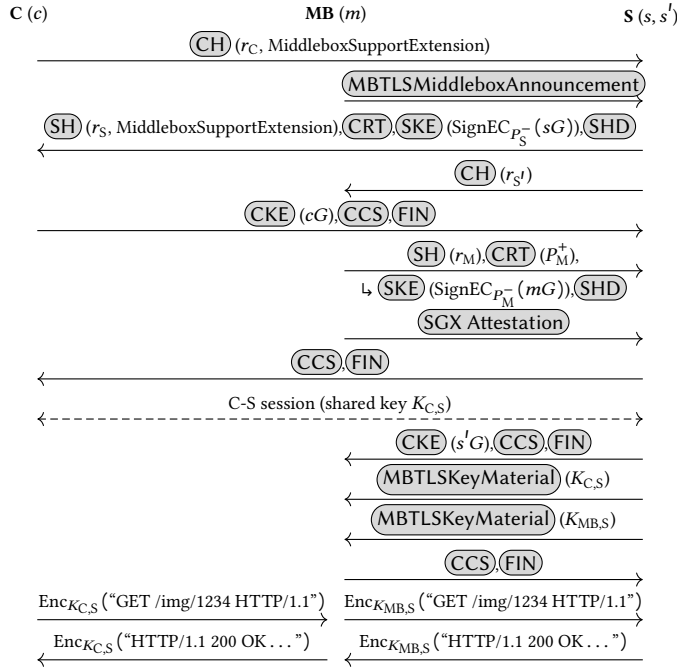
**C** $(c)$ **MB** $(m)$ **S** $(s, s')$

CH ($r_C$, MiddleboxSupportExtension)

MBTLSMiddleboxAnnouncement

SH ($r_S$, MiddleboxSupportExtension), CRT, SKE ($\text{SignEC}_{P_S^-}(sG)$), SHD

CH ($r_{S'}$)

CKE ($cG$), CCS, FIN

SH ($r_M$), CRT ($P_M^+$),

↳ SKE ($\text{SignEC}_{P_M^-}(mG)$), SHD

SGX Attestation

CCS, FIN

C-S session (shared key $K_{C,S}$)

CKE ($s'G$), CCS, FIN

MBTLSKeyMaterial ($K_{C,S}$)

MBTLSKeyMaterial ($K_{MB,S}$)

CCS, FIN

$\text{Enc}_{K_{C,S}}$(“GET /img/1234 HTTP/1.1”) $\text{Enc}_{K_{MB,S}}$(“GET /img/1234 HTTP/1.1”)

$\text{Enc}_{K_{C,S}}$(“HTTP/1.1 200 OK . . . ”) $\text{Enc}_{K_{MB,S}}$(“HTTP/1.1 200 OK . . . ”)